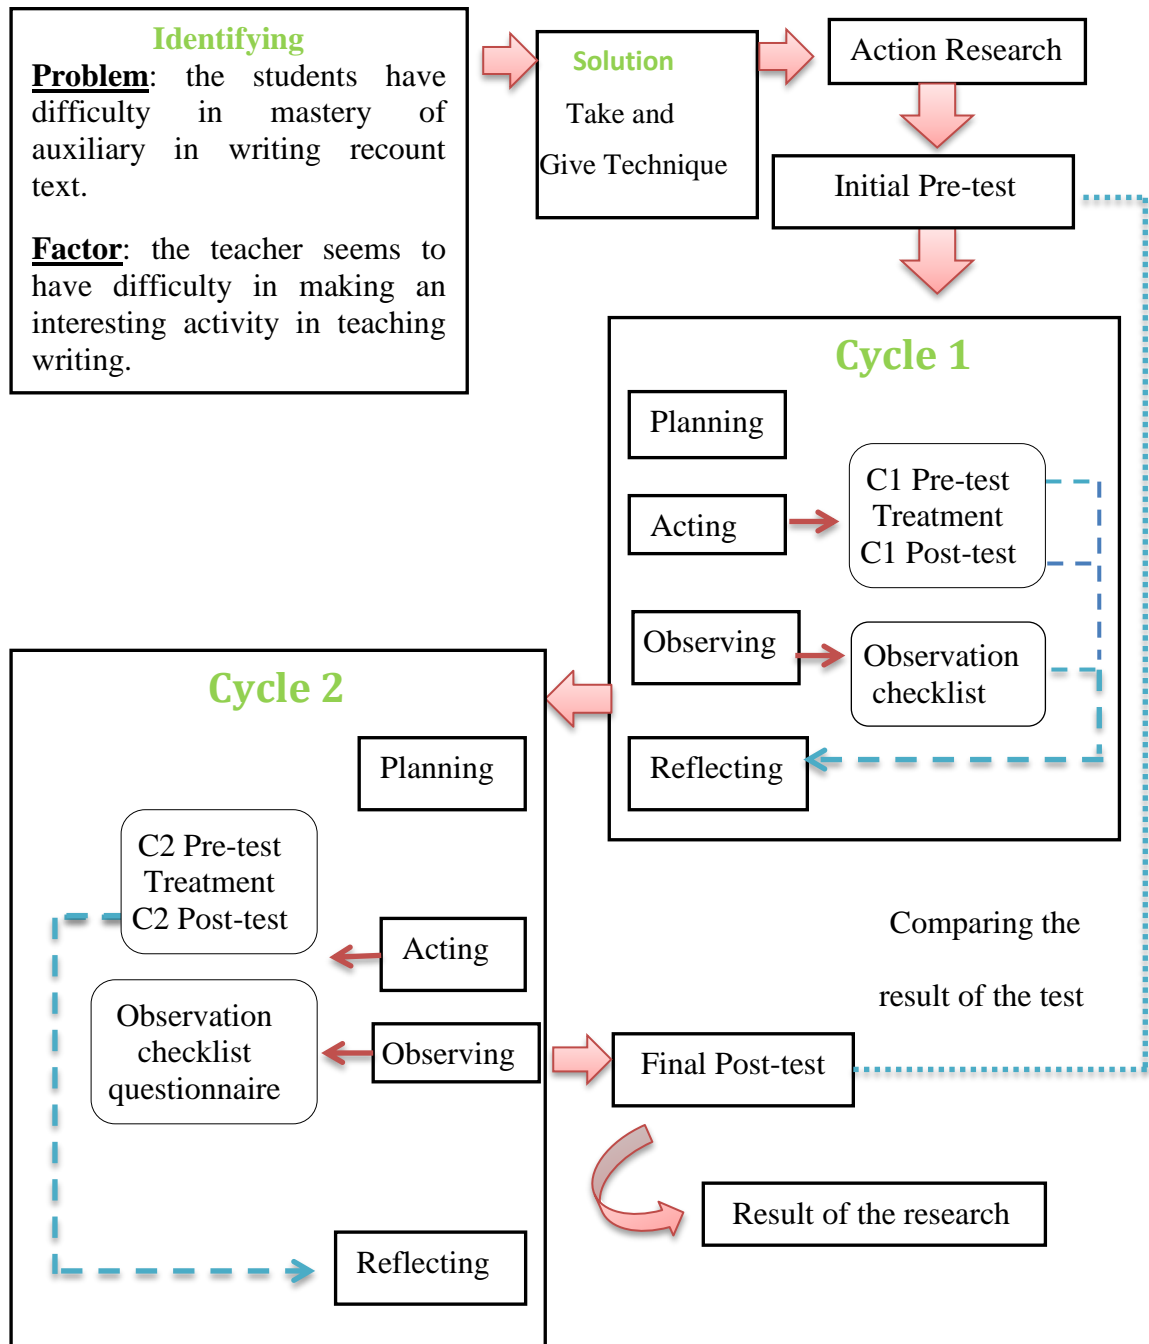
Identifying

Problem: the students have difficulty in mastery of auxiliary in writing recount text.

Factor: the teacher seems to have difficulty in making an interesting activity in teaching writing.

Solution

Take and Give Technique

Action Research

Initial Pre-test

Cycle 1

Planning

Acting

C1 Pre-test Treatment C1 Post-test

Observing

Observation checklist

Reflecting

Cycle 2

Planning

C2 Pre-test Treatment C2 Post-test

Acting

Observation checklist questionnaire

Observing

Reflecting

Comparing the result of the test

Final Post-test

Result of the research